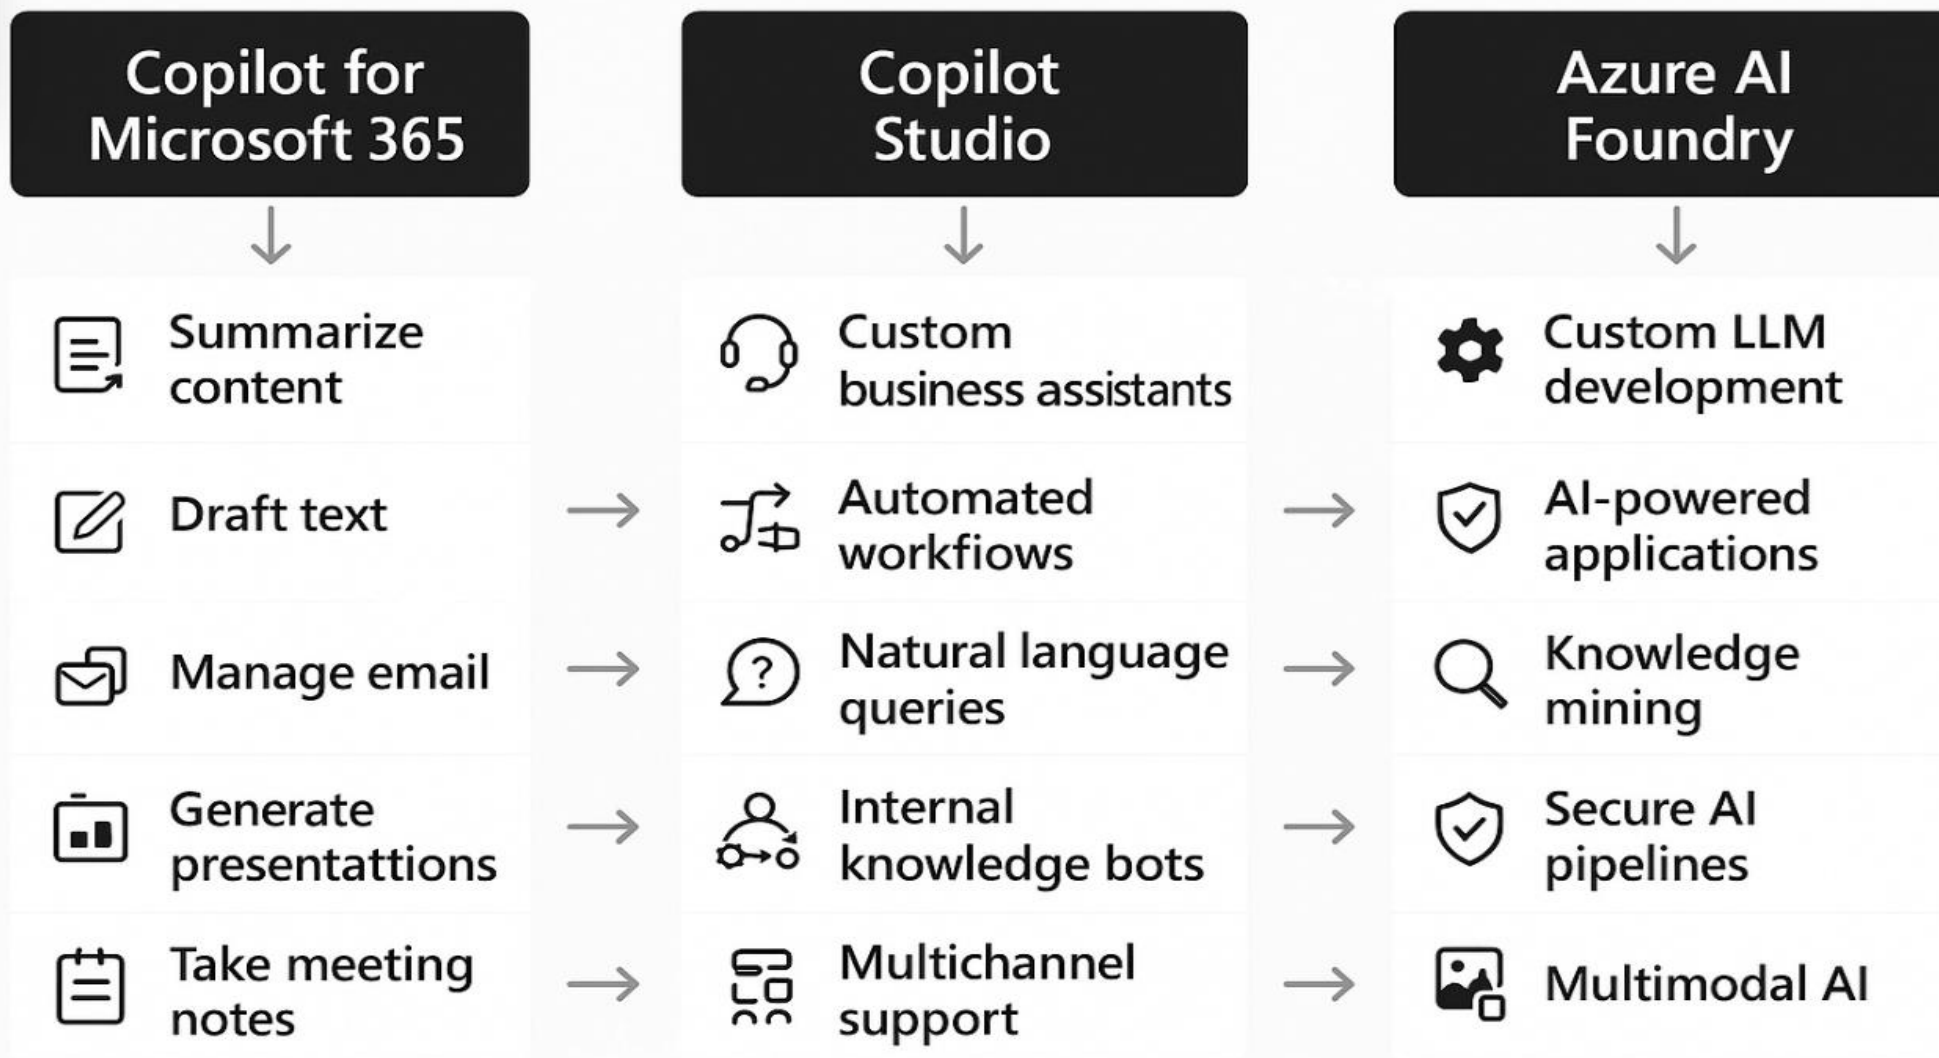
Copilot for Microsoft 365

Summarize content

Draft text

Manage email

Generate presentattions

Take meeting notes

Copilot Studio

Custom business assistants

Automated workflows

Natural language queries

Internal knowledge bots

Multichannel support

Azure AI Foundry

Custom LLM development

AI-powered applications

Knowledge mining

Secure AI pipelines

Multimodal AI